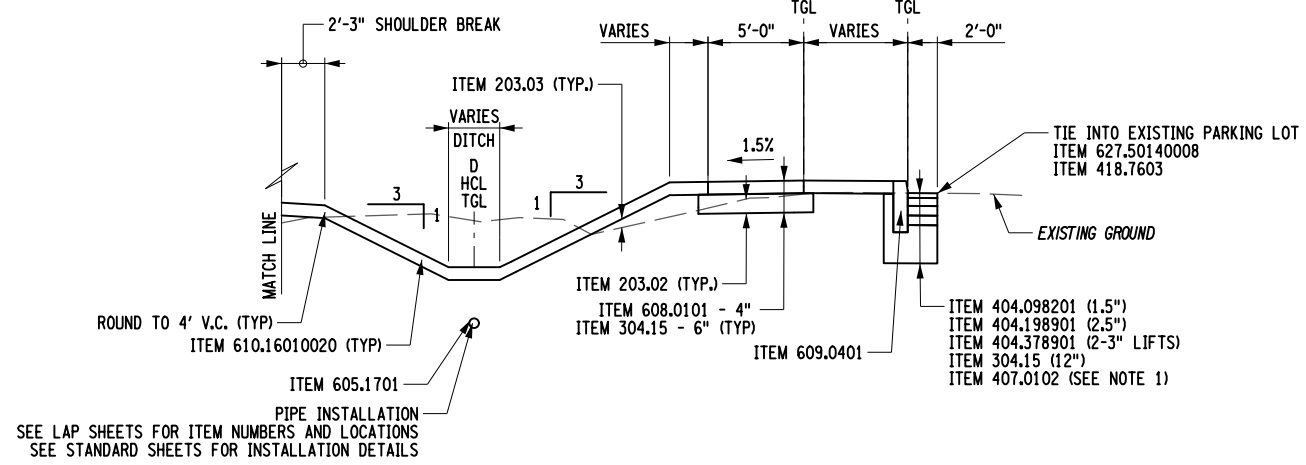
2'-3" SHOULDER BREAK

TGL

TGL

VARIES

5'-0"

VARIES

2'-0"

ITEM 203.03 (TYP.)

VARIES

DITCH

D
HCL
TGL

1.5%

TIE INTO EXISTING PARKING LOT
ITEM 627.50140008
ITEM 418.7603

3

1

1

3

EXISTING GROUND

MATCH LINE

ITEM 203.02 (TYP.)

ITEM 608.0101 - 4"
ITEM 304.15 - 6" (TYP)

ROUND TO 4' V.C. (TYP)

ITEM 610.16010020 (TYP)

ITEM 609.0401

ITEM 404.098201 (1.5")
ITEM 404.198901 (2.5")
ITEM 404.378901 (2-3" LIFTS)
ITEM 304.15 (12")
ITEM 407.0102 (SEE NOTE 1)

ITEM 605.1701

PIPE INSTALLATION
SEE LAP SHEETS FOR ITEM NUMBERS AND LOCATIONS
SEE STANDARD SHEETS FOR INSTALLATION DETAILS